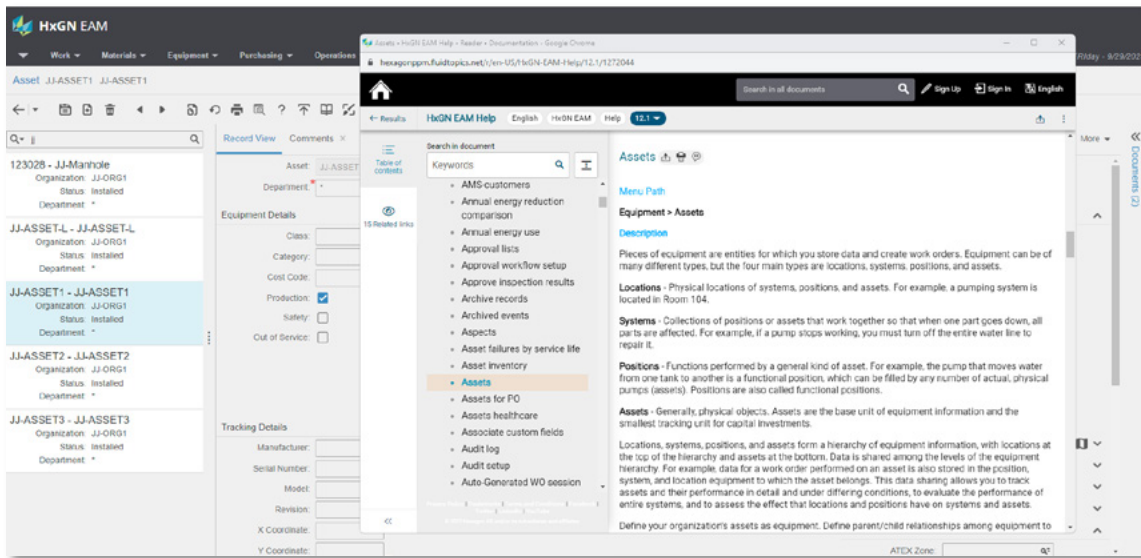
HxGN EAM

Work ▾ Materials ▾ Equipment ▾ Purchasing ▾ Operations

Asset JJ-ASSET1 JJ-ASSET1

Friday - 9/29/202

Q▾

Record View Comments

123028 - JJ-Manhole
Organization: JJ-ORG1
Status: Installed
Department: *

JJ-ASSET-L - JJ-ASSET-L
Organization: JJ-ORG1
Status: Installed
Department: *

JJ-ASSET1 - JJ-ASSET1
Organization: JJ-ORG1
Status: Installed
Department: *

JJ-ASSET2 - JJ-ASSET2
Organization: JJ-ORG1
Status: Installed
Department: *

JJ-ASSET3 - JJ-ASSET3
Organization: JJ-ORG1
Status: Installed
Department: *

Asset: JJ-ASSET
Department: *

Equipment Details
Class:
Category:
Cost Code:
Production:
Safety:
Out of Service:

Tracking Details
Manufacturer:
Serial Number:
Model:
Revision:
X Coordinate:
Y Coordinate:

More ▾
Documents (2)

ATEX Zone:

Assets - HxGN EAM Help - Reader - Documentation - Google Chrome

hexagonppm.fluidtopics.net/r/en-US/HxGN-EAM-Help/12.1/1272044

Search in all documents
Sign Up Sign In English

← Results HxGN EAM Help English HxGN EAM Help 12.1

Table of contents
15 Related links

Search in document
Keywords

AMS-customers
Annual energy reduction comparison
Annual energy use
Approval lists
Approval workflow setup
Approve inspection results
Archive records
Archived events
Aspects
Asset failures by service life
Asset inventory
Assets
Assets for PO
Assets healthcare
Associate custom fields
Audit log
Audit setup
Auto-Generated WO session

Assets

Menu Path

Equipment > Assets

Description

Pieces of equipment are entities for which you store data and create work orders. Equipment can be of many different types, but the four main types are locations, systems, positions, and assets.

Locations - Physical locations of systems, positions or assets. For example, a pumping system is located in Room 104.

Systems - Collections of positions or assets that work together so that when one part goes down, all parts are affected. For example, if a pump stops working, you must turn off the entire water line to repair it.

Positions - Functions performed by a general kind of asset. For example, the pump that moves water from one tank to another is a functional position, which can be filled by any number of actual, physical pumps (assets). Positions are also called functional positions.

Assets - Generally, physical objects. Assets are the base unit of equipment information and the smallest tracking unit for capital investments.

Locations, systems, positions, and assets form a hierarchy of equipment information, with locations at the top of the hierarchy and assets at the bottom. Data is shared among the levels of the equipment hierarchy. For example, data for a work order performed on an asset is also stored in the position, system, and location equipment to which the asset belongs. This data sharing allows you to track assets and their performance in detail and under differing conditions, to evaluate the performance of entire systems, and to assess the effect that locations and positions have on systems and assets.

Define your organization's assets as equipment. Define parent/child relationships among equipment to